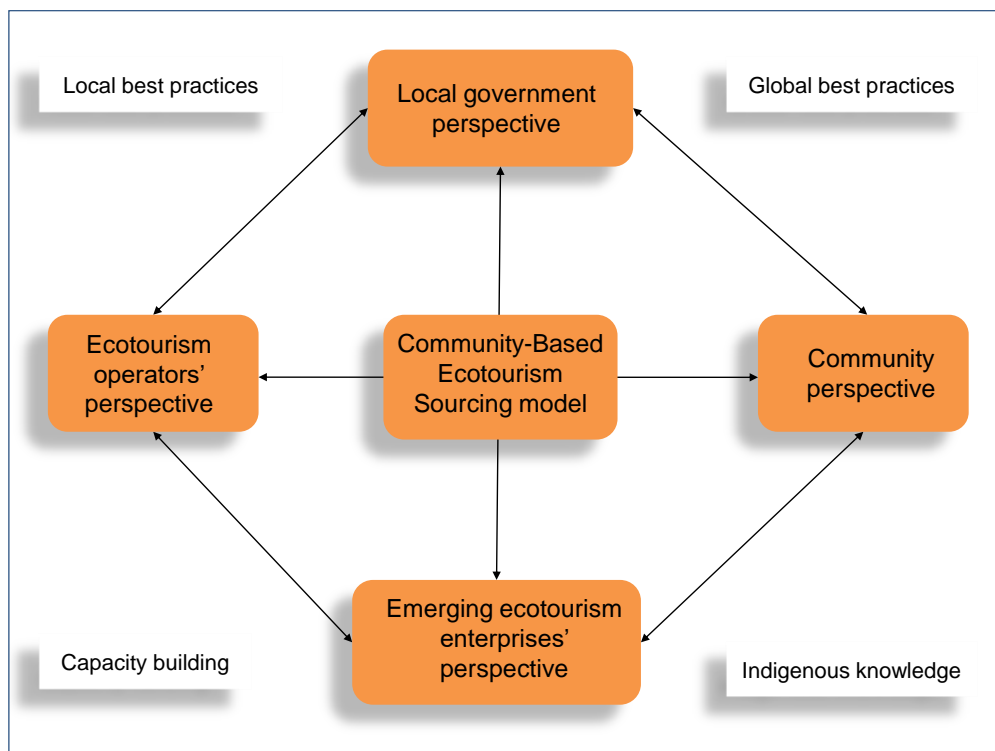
Local best practices

Local government perspective

Global best practices

Ecotourism operators' perspective

Community-Based Ecotourism Sourcing model

Community perspective

Emerging ecotourism enterprises' perspective

Capacity building

Indigenous knowledge